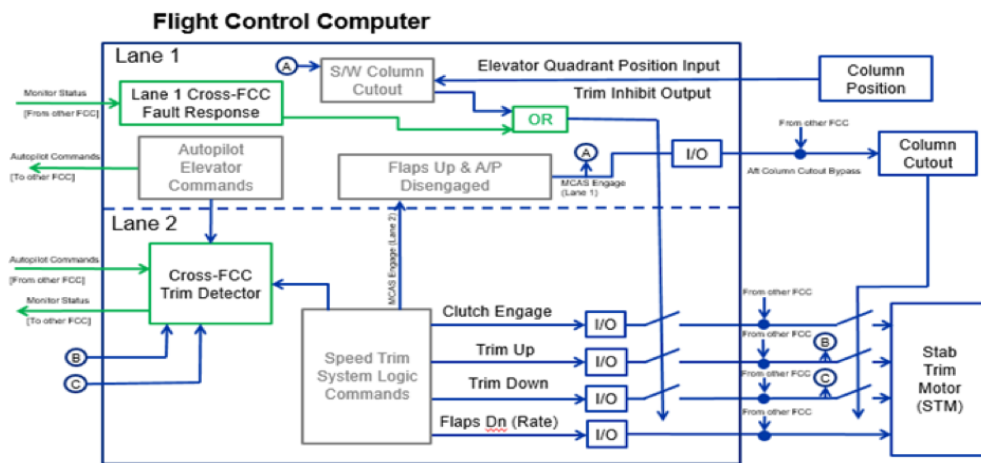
Flight Control Computer

Lane 1

A

S/W Column Cutout

Elevator Quadrant Position Input

Column Position

Monitor Status [From other FCC]

Lane 1 Cross-FCC Fault Response

Trim Inhibit Output

OR

Autopilot Commands [To other FCC]

Autopilot Elevator Commands

Flaps Up & A/P Disengaged

A

MCAS Engage (Lane 1)

I/O

From other FCC

Aft Column Cutout Bypass

Column Cutout

Lane 2

MCAS Engage (Lane 2)

Autopilot Commands [From other FCC]

Cross-FCC Trim Detector

Monitor Status [To other FCC]

B

C

Speed Trim System Logic Commands

Clutch Engage

I/O

Trim Up

I/O

Trim Down

I/O

Flaps Dn (Rate)

I/O

From other FCC

From other FCC

B

From other FCC

C

From other FCC

Stab Trim Motor (STM)